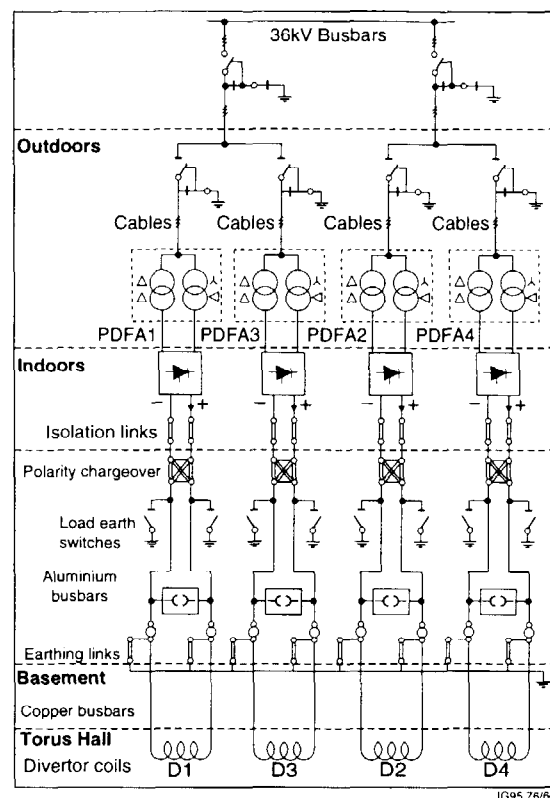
36kV Busbars

Outdoors

Cables Cables Cables Cables

PDFA1 PDFA3 PDFA2 PDFA4

Indoors

− + − + − + − +

Isolation links

Polarity chargeover

Load earth switches

Aluminium busbars

Earthing links

Basement

Copper busbars

Torus Hall

Divertor coils D1 D3 D2 D4

JG95.76/6